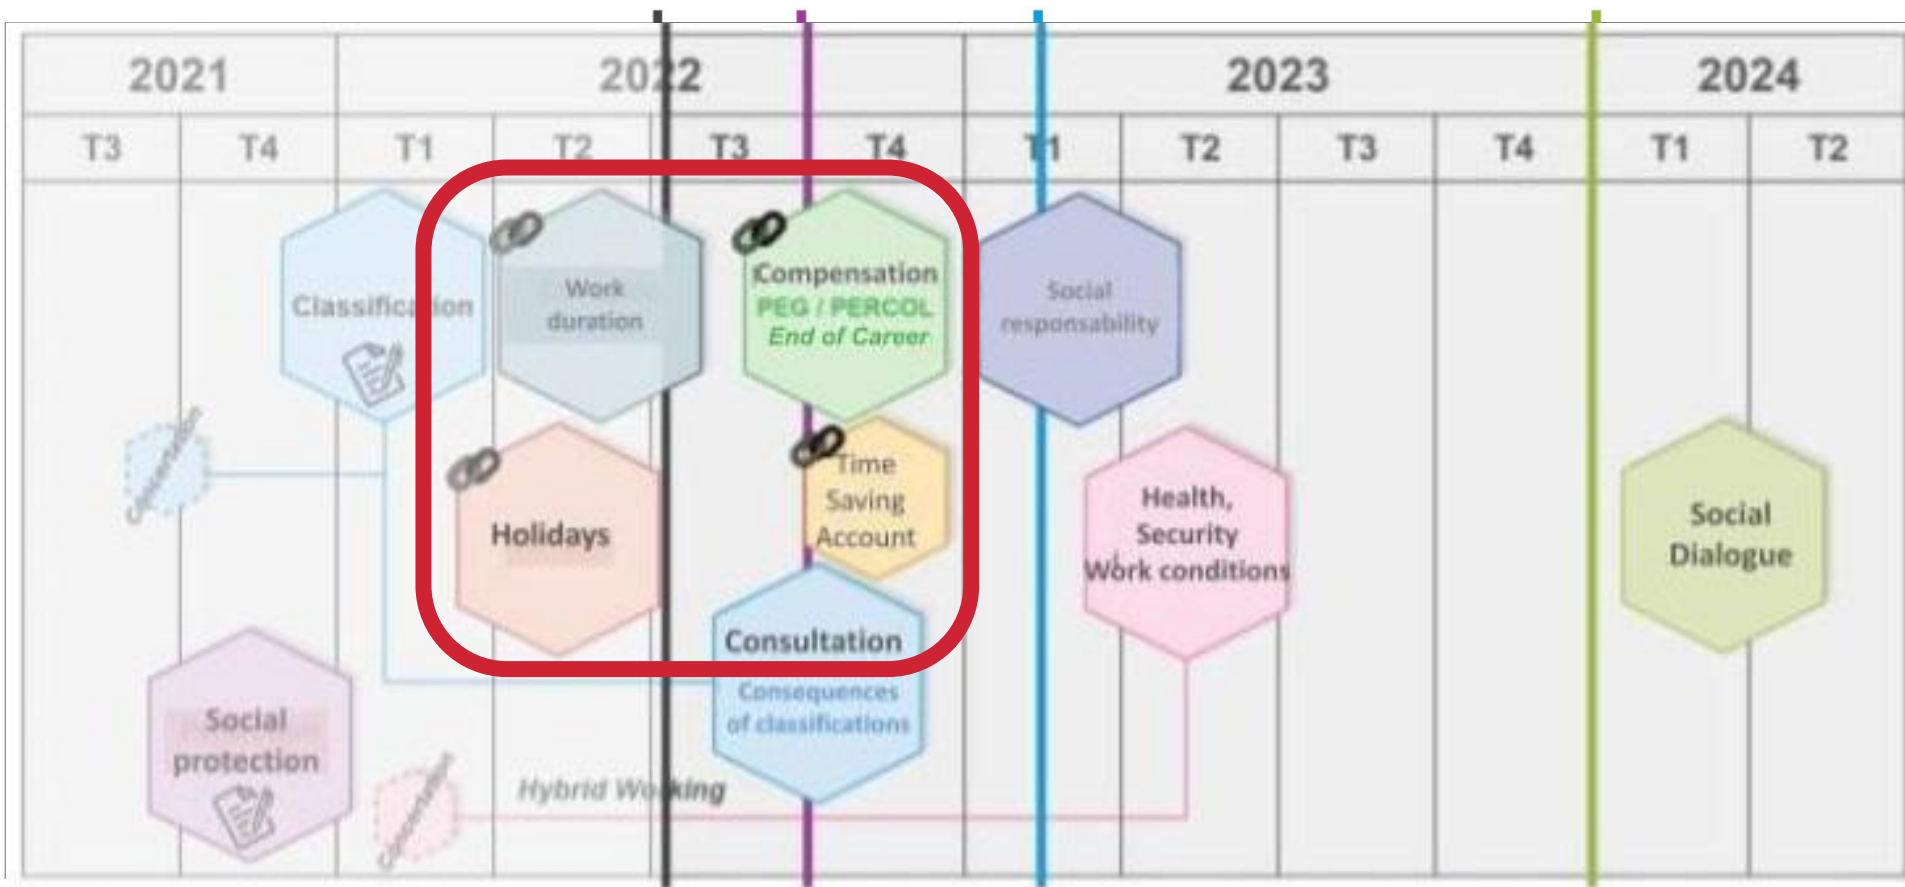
| 2021 | | 2022 | | | | 2023 | | | | 2024 | |
|---|---|---|---|---|---|---|---|---|---|---|---|
| T3 | T4 | T1 | T2 | T3 | T4 | T1 | T2 | T3 | T4 | T1 | T2 |

Classification

Work duration

Compensation
PEG / PERCOL
End of Career

Social responsability

Concertation

Holidays

Time Saving Account

Health, Security Work conditions

Social Dialogue

Consultation
Consequences of classifications

Social protection

Concertation

Hybrid Working